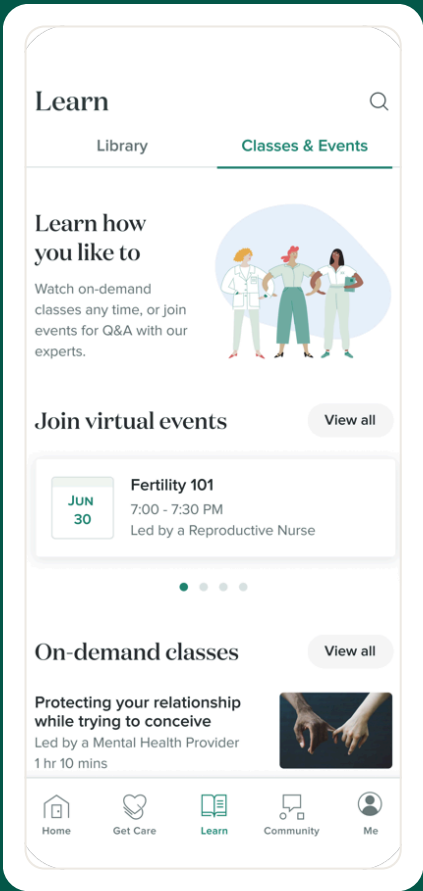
Learn

Library

Classes & Events

Learn how you like to

Watch on-demand classes any time, or join events for Q&A with our experts.

Join virtual events

View all

JUN
30

Fertility 101
7:00 - 7:30 PM
Led by a Reproductive Nurse

On-demand classes

View all

Protecting your relationship while trying to conceive
Led by a Mental Health Provider
1 hr 10 mins

Home

Get Care

Learn

Community

Me